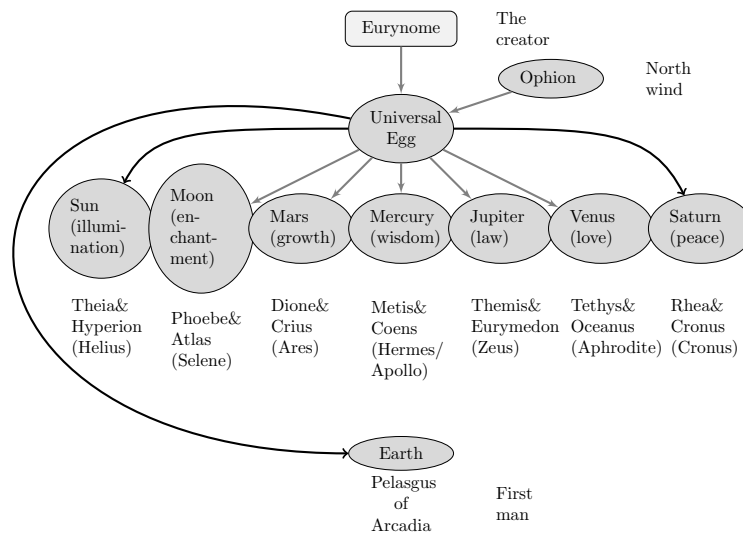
Eurynome

The creator

Ophion

North wind

Universal Egg

Sun (illumination)

Moon (enchantment)

Mars (growth)

Mercury (wisdom)

Jupiter (law)

Venus (love)

Saturn (peace)

Theia& Hyperion (Helius)

Phoebe& Atlas (Selene)

Dione& Crius (Ares)

Metis& Coens (Hermes/ Apollo)

Themis& Eurymedon (Zeus)

Tethys& Oceanus (Aphrodite)

Rhea& Cronus (Cronus)

Earth

Pelasgus of Arcadia

First man